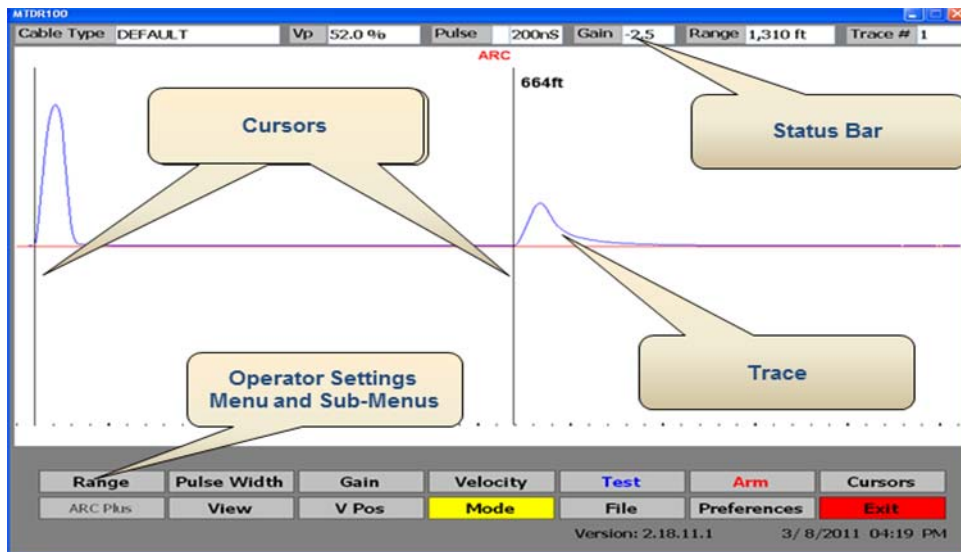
MTDR100

Cable Type DEFAULT Vp 52.0 % Pulse 200nS Gain -2.5 Range 1,310 ft Trace # 1

ARC

664ft

Cursors

Status Bar

Trace

Operator Settings Menu and Sub-Menus

| Range | Pulse Width | Gain | Velocity | Test | Arm | Cursors |
|---|---|---|---|---|---|---|
| ARC Plus | View | V Pos | Mode | File | Preferences | Exit |

Version: 2.18.11.1 3/ 8/2011 04:19 PM